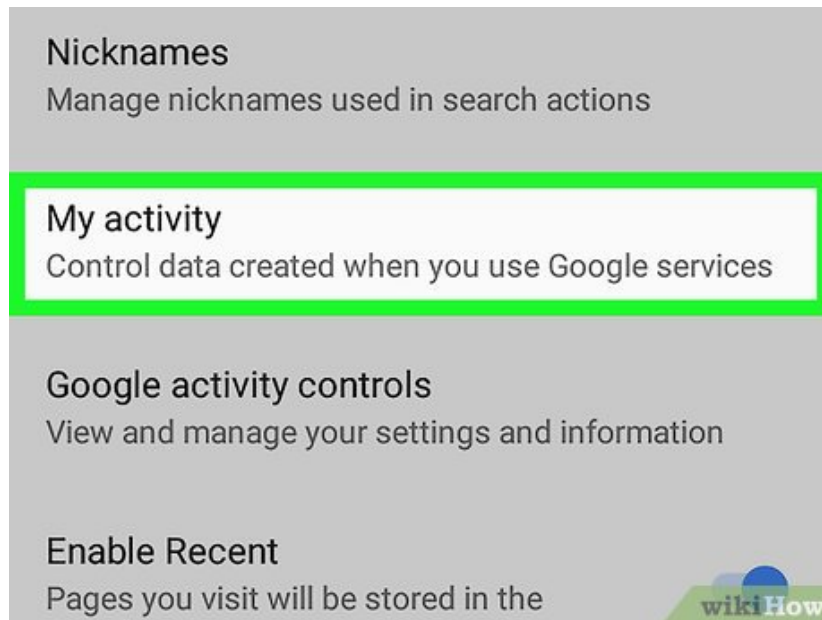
Nicknames
Manage nicknames used in search actions

My activity
Control data created when you use Google services

Google activity controls
View and manage your settings and information

Enable Recent
Pages you visit will be stored in the

wikiHow